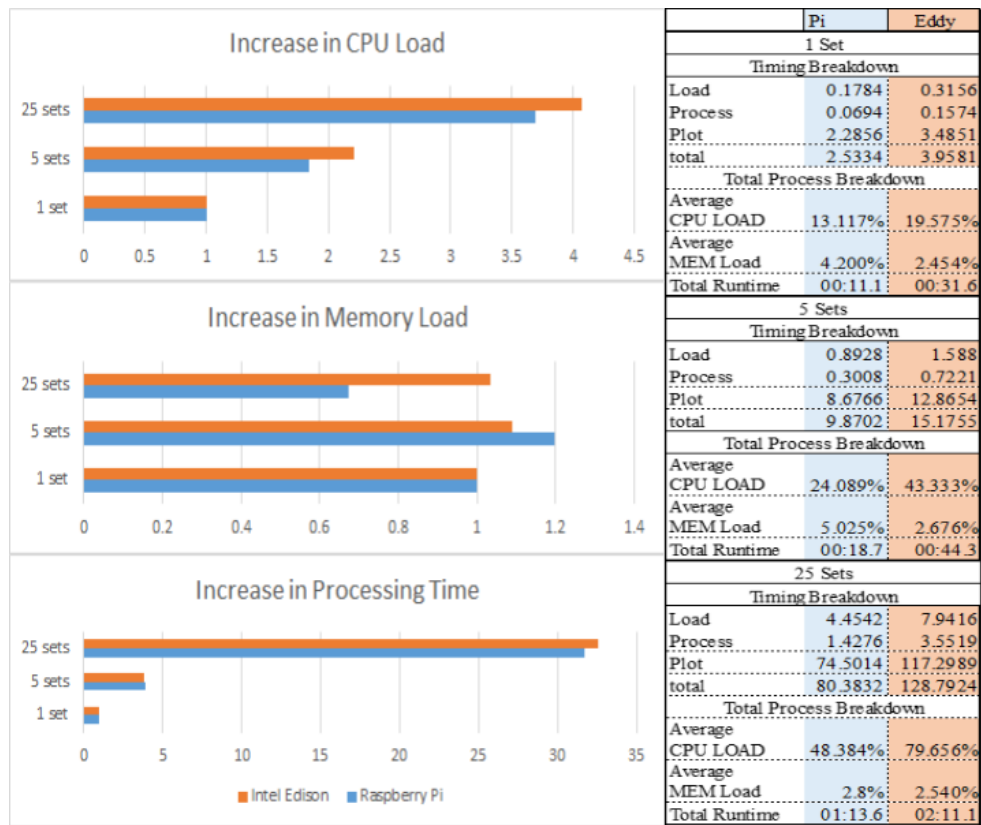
Increase in CPU Load

25 sets
5 sets
1 set

0 0.5 1 1.5 2 2.5 3 3.5 4 4.5

Increase in Memory Load

25 sets
5 sets
1 set

0 0.2 0.4 0.6 0.8 1 1.2 1.4

Increase in Processing Time

25 sets
5 sets
1 set

0 5 10 15 20 25 30 35

Intel Edison Raspberry Pi

| | Pi | Eddy |
|---|---|---|
| 1 Set | | |
| Timing Breakdown | | |
| Load | 0.1784 | 0.3156 |
| Process | 0.0694 | 0.1574 |
| Plot | 2.2856 | 3.4851 |
| total | 2.5334 | 3.9581 |
| Total Process Breakdown | | |
| Average CPU LOAD | 13.117% | 19.575% |
| Average MEM Load | 4.200% | 2.454% |
| Total Runtime | 00:11.1 | 00:31.6 |
| 5 Sets | | |
| Timing Breakdown | | |
| Load | 0.8928 | 1.588 |
| Process | 0.3008 | 0.7221 |
| Plot | 8.6766 | 12.8654 |
| total | 9.8702 | 15.1755 |
| Total Process Breakdown | | |
| Average CPU LOAD | 24.089% | 43.333% |
| Average MEM Load | 5.025% | 2.676% |
| Total Runtime | 00:18.7 | 00:44.3 |
| 25 Sets | | |
| Timing Breakdown | | |
| Load | 4.4542 | 7.9416 |
| Process | 1.4276 | 3.5519 |
| Plot | 74.5014 | 117.2989 |
| total | 80.3832 | 128.7924 |
| Total Process Breakdown | | |
| Average CPU LOAD | 48.384% | 79.656% |
| Average MEM Load | 2.8% | 2.540% |
| Total Runtime | 01:13.6 | 02:11.1 |